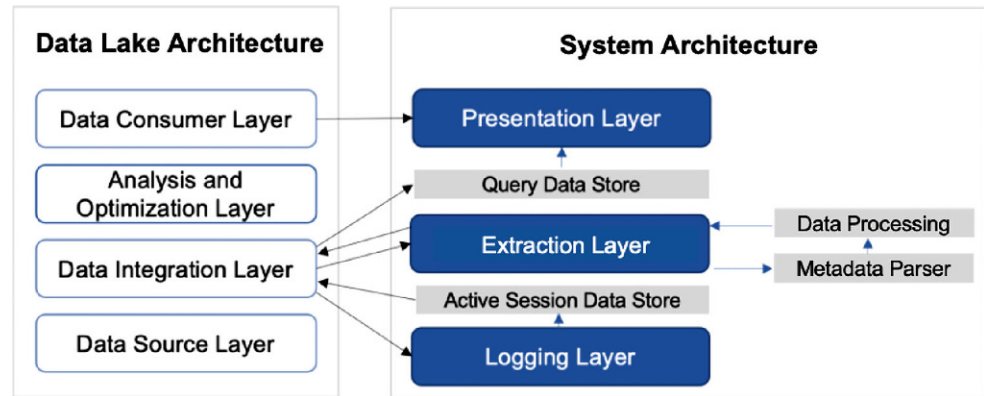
Data Lake Architecture

Data Consumer Layer

Analysis and Optimization Layer

Data Integration Layer

Data Source Layer

System Architecture

Presentation Layer

Query Data Store

Extraction Layer

Data Processing

Metadata Parser

Active Session Data Store

Logging Layer